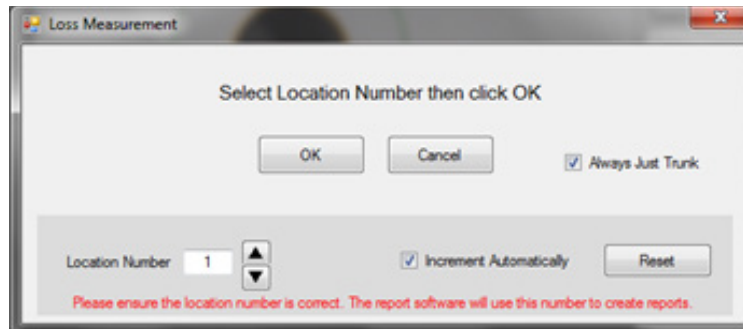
Loss Measurement

Select Location Number then click OK

OK

Cancel

Always Just Trunk

Location Number 1

Increment Automatically

Reset

Please ensure the location number is correct. The report software will use this number to create reports.